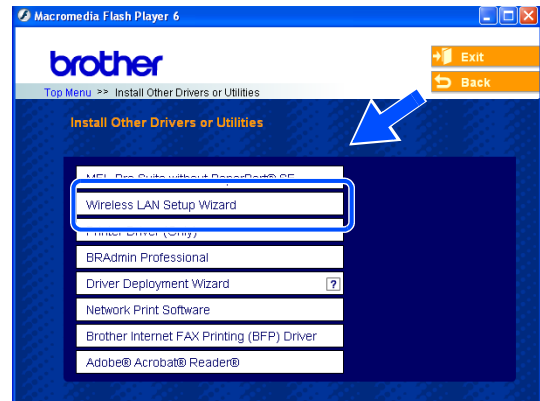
Macromedia Flash Player 6

brother

Exit

Back

Top Menu >> Install Other Drivers or Utilities

Install Other Drivers or Utilities

MFL-Pro Suite without PaperPort® SE

Wireless LAN Setup Wizard

Printer Driver (Only)

BRAdmin Professional

Driver Deployment Wizard ?

Network Print Software

Brother Internet FAX Printing (BFP) Driver

Adobe® Acrobat® Reader®